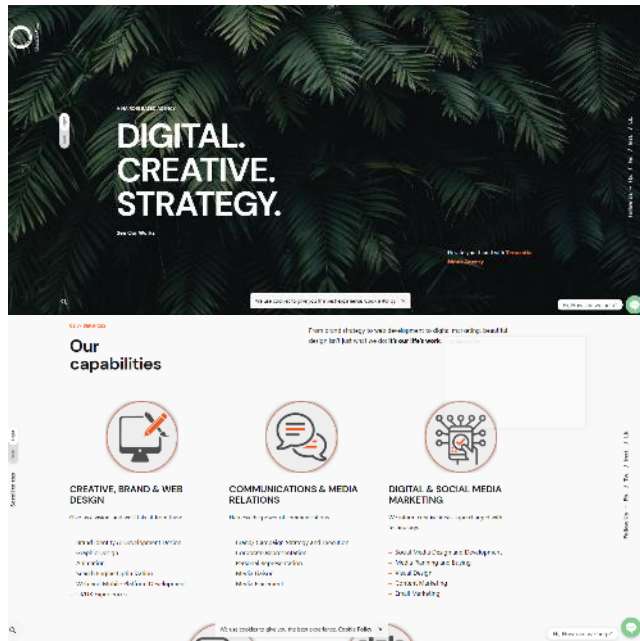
DIGITAL.
CREATIVE.
STRATEGY.

See Our Works

We use cookies to give you the best experience. Cookie Policy

Our capabilities

From brand strategy to web development to digital marketing, beautiful design isn't just what we do. It's our lifework.

CREATIVE, BRAND & WEB DESIGN

COMMUNICATIONS & MEDIA RELATIONS

DIGITAL & SOCIAL MEDIA MARKETING

Social Media Design and Development
Media Planning and Buying
Visual Design
Content Marketing
Email Marketing

Media Relations
Media Placement

We use cookies to give you the best experience. Cookie Policy